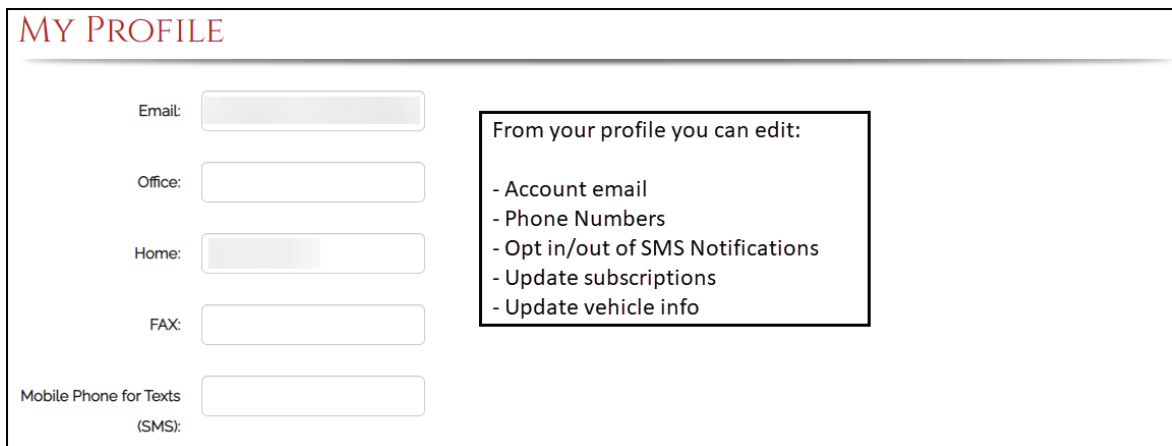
MY PROFILE

Email:

Office:

Home:

FAX:

Mobile Phone for Texts (SMS):

From your profile you can edit:

- Account email
- Phone Numbers
- Opt in/out of SMS Notifications
- Update subscriptions
- Update vehicle info